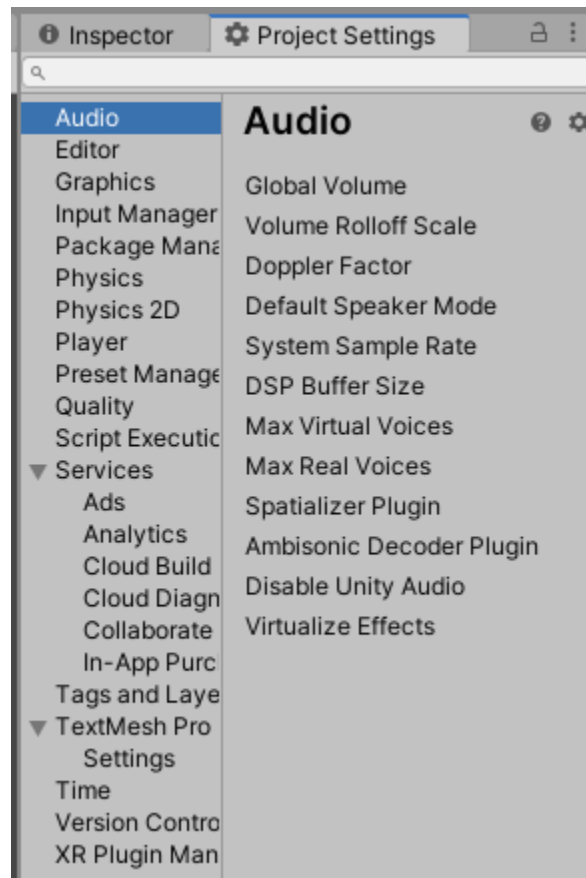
Inspector
Project Settings

Audio
Editor
Graphics
Input Manager
Package Mana
Physics
Physics 2D
Player
Preset Manage
Quality
Script Executic
Services
Ads
Analytics
Cloud Build
Cloud Diagn
Collaborate
In-App Purc
Tags and Laye
TextMesh Pro
Settings
Time
Version Contro
XR Plugin Man

Audio

Global Volume
Volume Rolloff Scale
Doppler Factor
Default Speaker Mode
System Sample Rate
DSP Buffer Size
Max Virtual Voices
Max Real Voices
Spatializer Plugin
Ambisonic Decoder Plugin
Disable Unity Audio
Virtualize Effects